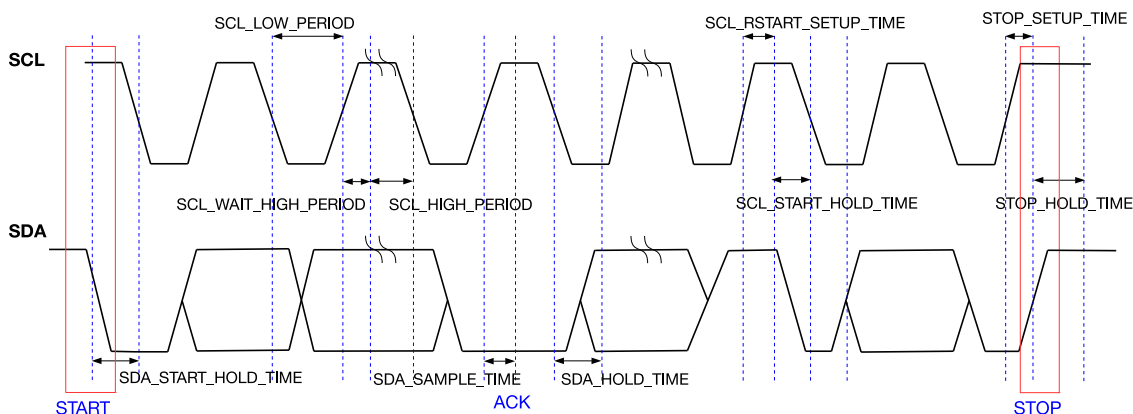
SCL_LOW_PERIOD

SCL_RSTART_SETUP_TIME

STOP_SETUP_TIME

SCL

SCL_WAIT_HIGH_PERIOD

SCL_HIGH_PERIOD

SCL_START_HOLD_TIME

STOP_HOLD_TIME

SDA

SDA_START_HOLD_TIME

SDA_SAMPLE_TIME

SDA_HOLD_TIME

START

ACK

STOP